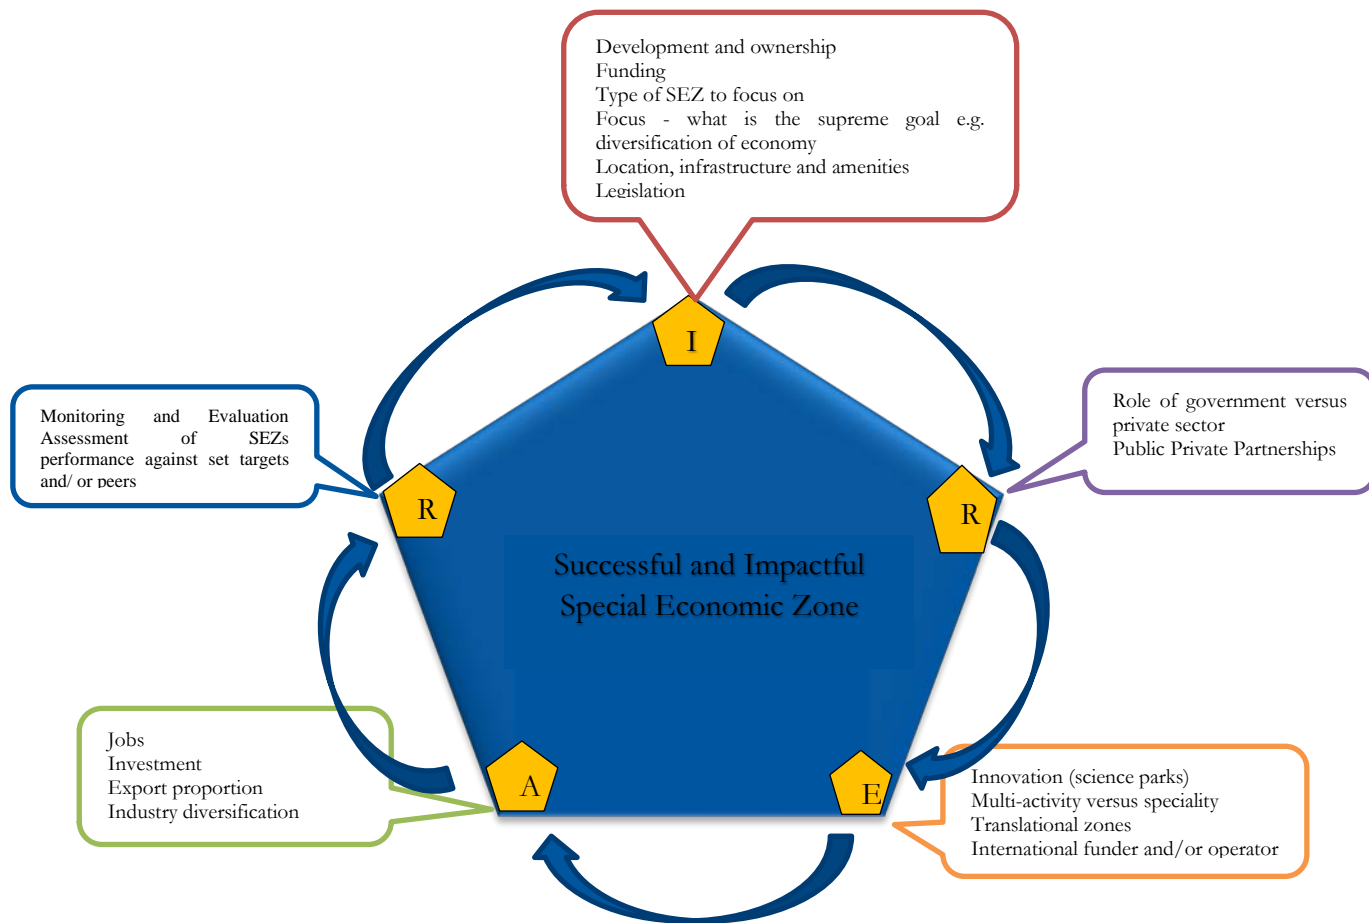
Development and ownership
Funding
Type of SEZ to focus on
Focus - what is the supreme goal e.g. diversification of economy
Location, infrastructure and amenities
Legislation

I

Monitoring and Evaluation
Assessment of SEZs performance against set targets and/ or peers

R

Role of government versus private sector
Public Private Partnerships

R

Successful and Impactful
Special Economic Zone

Jobs
Investment
Export proportion
Industry diversification

A

E

Innovation (science parks)
Multi-activity versus speciality
Translational zones
International funder and/or operator